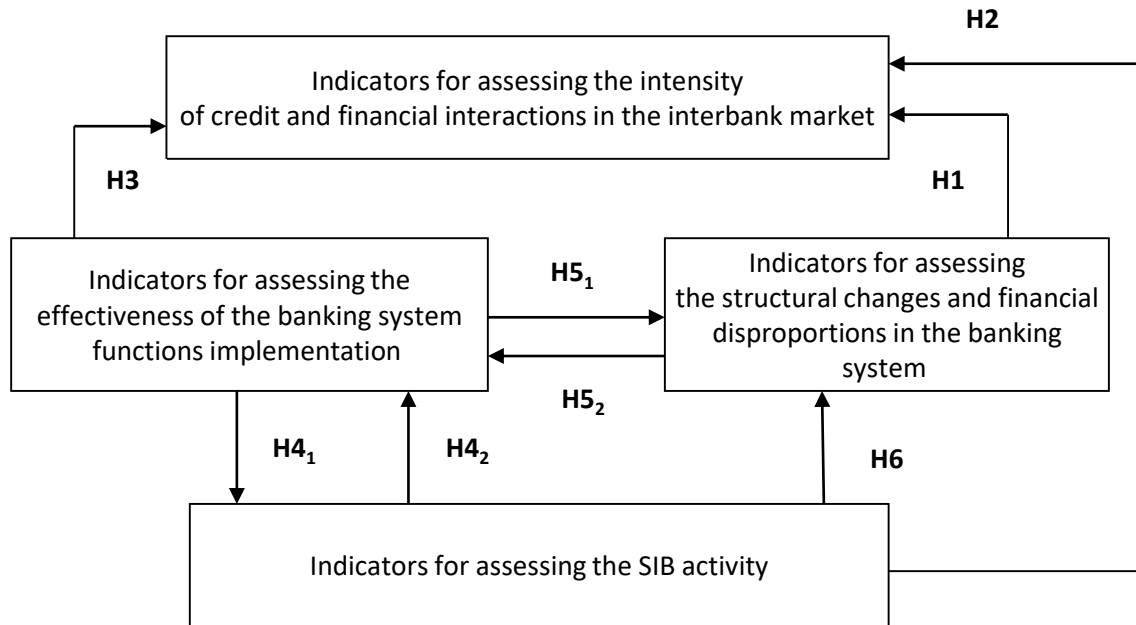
H2

Indicators for assessing the intensity of credit and financial interactions in the interbank market

H3

H1

Indicators for assessing the effectiveness of the banking system functions implementation

$H5_1$

Indicators for assessing the structural changes and financial disproportions in the banking system

$H5_2$

$H4_1$

$H4_2$

H6

Indicators for assessing the SIB activity